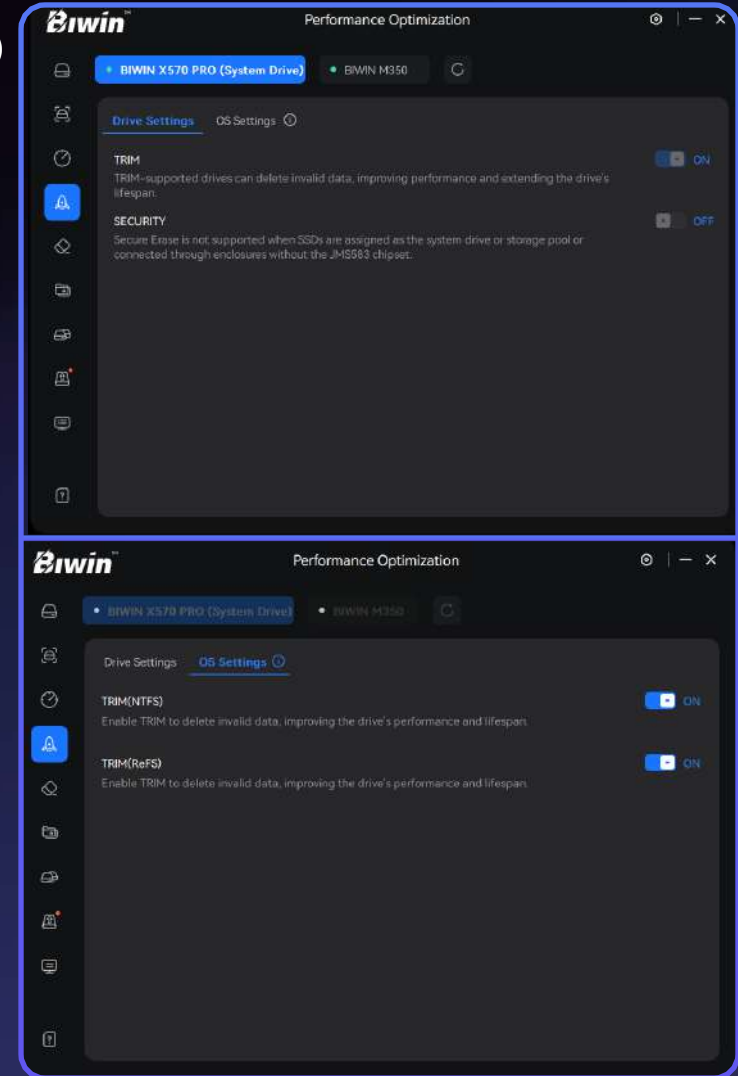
Biwin

Performance Optimization

BIWIN X570 PRO (System Drive)

BIWIN M350

Drive Settings

OS Settings

TRIM

TRIM-supported drives can delete invalid data, improving performance and extending the drive's lifespan.

ON

SECURITY

Secure Erase is not supported when SSDs are assigned as the system drive or storage pool or connected through enclosures without the JMS583 chipset.

OFF

Biwin

Performance Optimization

BIWIN X570 PRO (System Drive)

BIWIN M350

Drive Settings

OS Settings

TRIM(NTFS)

Enable TRIM to delete invalid data, improving the drive's performance and lifespan.

ON

TRIM(ReFS)

Enable TRIM to delete invalid data, improving the drive's performance and lifespan.

ON